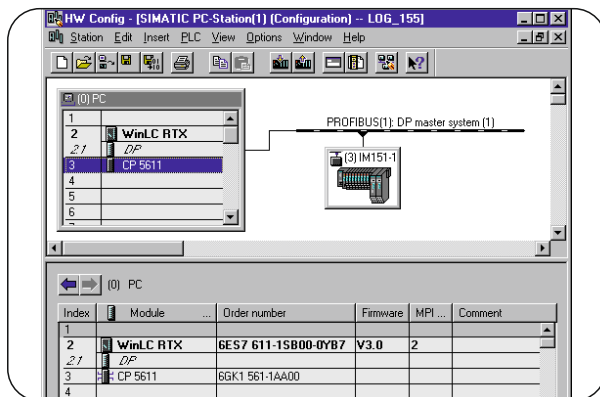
HW Config - [SIMATIC PC-Station(1) (Configuration) -- LOG_155]

Station Edit Insert PLC View Options Window Help

(0) PC

| | |
|---|---|
| 1 | |
| 2 | WinLC RTX |
| 2.1 | DP |
| 3 | CP 5611 |
| 4 | |
| 5 | |
| 6 | |

PROFIBUS(1): DP master system (1)

(3) IM151-1

(0) PC

| Index | Module | Order number | Firmware | MPI ... | Comment |
|---|---|---|---|---|---|
| 1 | | | | | |
| 2 | WinLC RTX | 6ES7 611-1SB00-0YB7 | V3.0 | 2 | |
| 2.1 | DP | | | | |
| 3 | CP 5611 | 6GK1 561-1AA00 | | | |
| 4 | | | | | |